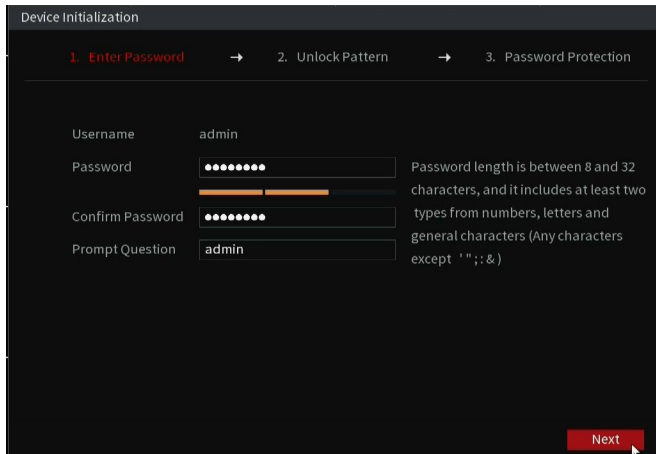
Device Initialization

1. Enter Password → 2. Unlock Pattern → 3. Password Protection

Username admin

Password ••••••••

Confirm Password ••••••••

Prompt Question admin

Password length is between 8 and 32 characters, and it includes at least two types from numbers, letters and general characters (Any characters except ' " ; : & )

Next